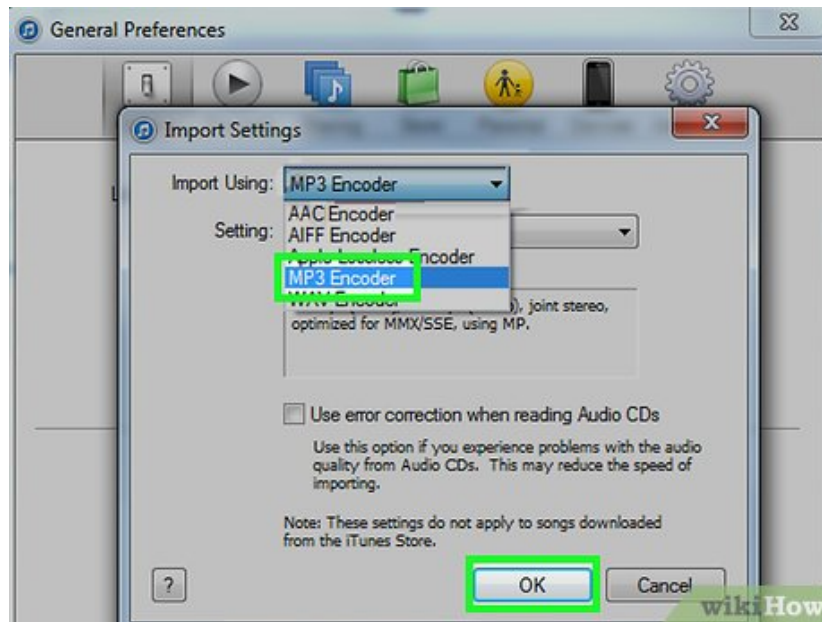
General Preferences

Import Settings

Import Using: MP3 Encoder

AAC Encoder
AIFF Encoder
Apple Lossless Encoder
MP3 Encoder
WAV Encoder

Setting:

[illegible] joint stereo, optimized for MMX/SSE, using MP.

Use error correction when reading Audio CDs

Use this option if you experience problems with the audio quality from Audio CDs. This may reduce the speed of importing.

Note: These settings do not apply to songs downloaded from the iTunes Store.

?

OK

Cancel

wikiHow